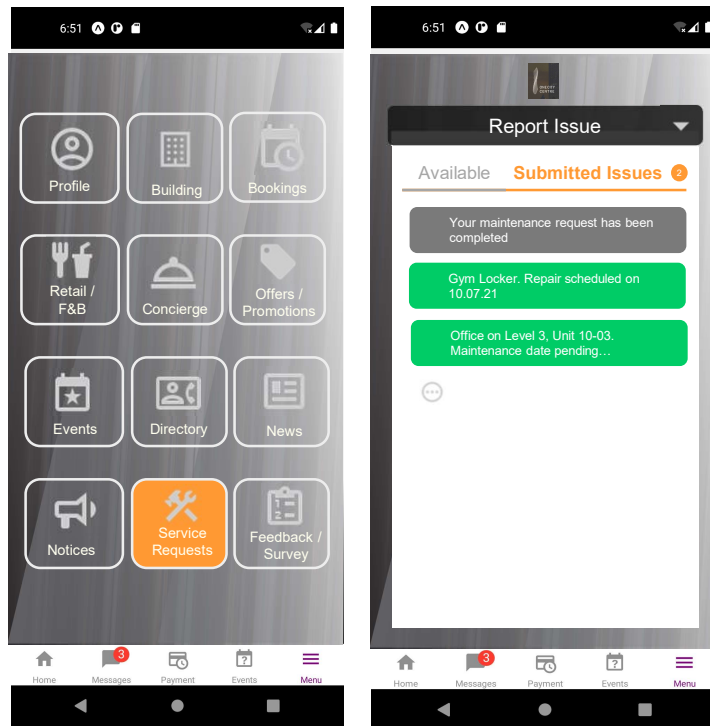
6:51

Profile
Building
Bookings
Retail / F&B
Concierge
Offers / Promotions
Events
Directory
News
Notices
Service Requests
Feedback / Survey

Home
3
Messages
Payment
Events
Menu

6:51

Report Issue

Available
Submitted Issues
2

Your maintenance request has been completed

Gym Locker. Repair scheduled on 10.07.21

Office on Level 3, Unit 10-03. Maintenance date pending…

Home
3
Messages
Payment
Events
Menu